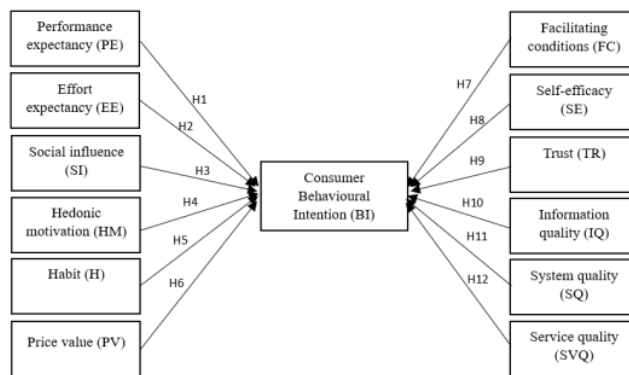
Performance expectancy (PE)

Effort expectancy (EE)

Social influence (SI)

Hedonic motivation (HM)

Habit (H)

Price value (PV)

H1

H2

H3

H4

H5

H6

Consumer Behavioural Intention (BI)

H7

H8

H9

H10

H11

H12

Facilitating conditions (FC)

Self-efficacy (SE)

Trust (TR)

Information quality (IQ)

System quality (SQ)

Service quality (SVQ)